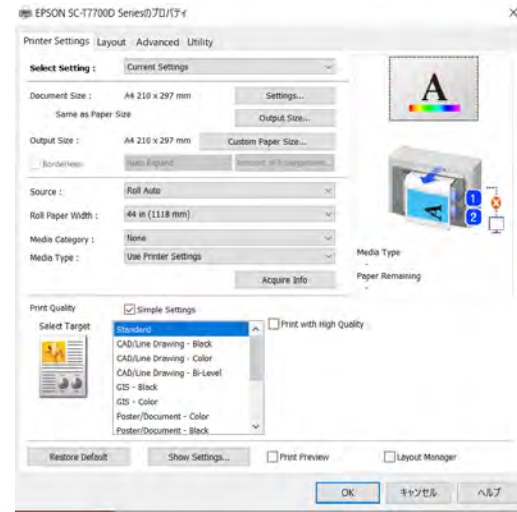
EPSON SC-T7700D Seriesのプロパティ

×

Printer Settings Layout Advanced Utility

Select Setting : Current Settings

Document Size : A4 210 x 297 mm Settings...

Same as Paper Size Output Size...

Output Size : A4 210 x 297 mm Custom Paper Size...

Borderless Auto Expand Amount of Enlargement...

Source : Roll Auto

Roll Paper Width : 44 in (1118 mm)

Media Category : None

Media Type : Use Printer Settings

Acquire Info

Media Type

Paper Remaining

Print Quality Simple Settings

Select Target

Standard
CAD/Line Drawing - Black
CAD/Line Drawing - Color
CAD/Line Drawing - Bi-Level
GIS - Black
GIS - Color
Poster/Document - Color
Poster/Document - Black

Print with High Quality

Restore Default Show Settings... Print Preview Layout Manager

OK キャンセル ヘルプ